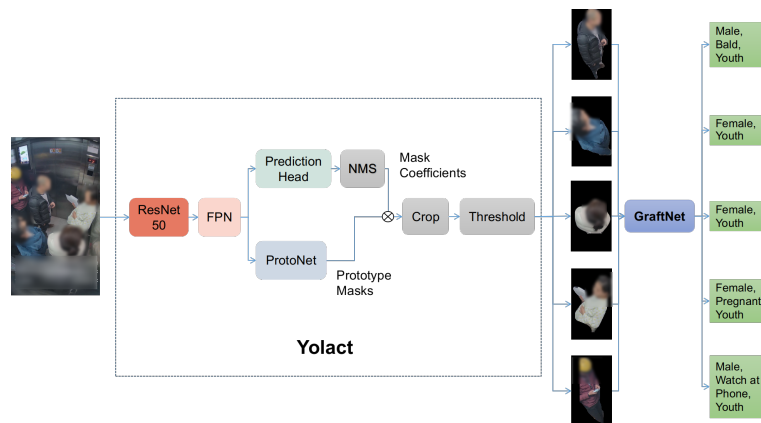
ResNet 50

FPN

Prediction Head

NMS

Mask Coefficients

ProtoNet

Prototype Masks

$\otimes$

Crop

Threshold

Yolact

GraftNet

Male, Bald, Youth

Female, Youth

Female, Youth

Female, Pregnant Youth

Male, Watch at Phone, Youth